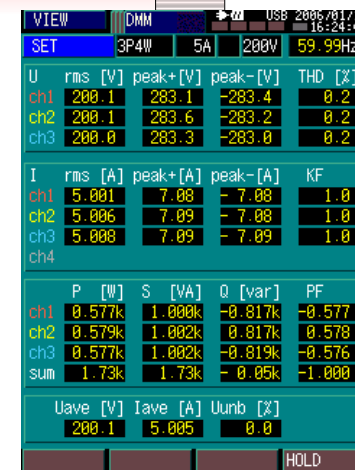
VIEW DMM USB 2006/07/1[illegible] 16:24:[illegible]

SET 3P4W 5A 200V 59.99Hz

| U | rms [V] | peak+[V] | peak-[V] | THD [%] |
|---|---|---|---|---|
| ch1 | 200.1 | 283.1 | -283.4 | 0.2 |
| ch2 | 200.1 | 283.6 | -283.2 | 0.2 |
| ch3 | 200.0 | 283.3 | -283.0 | 0.2 |

| I | rms [A] | peak+[A] | peak-[A] | KF |
|---|---|---|---|---|
| ch1 | 5.001 | 7.08 | - 7.08 | 1.0 |
| ch2 | 5.006 | 7.09 | - 7.08 | 1.0 |
| ch3 | 5.008 | 7.09 | - 7.09 | 1.0 |
| ch4 | | | | |

| | P [W] | S [VA] | Q [var] | PF |
|---|---|---|---|---|
| ch1 | 0.577k | 1.000k | -0.817k | -0.577 |
| ch2 | 0.579k | 1.002k | 0.817k | 0.578 |
| ch3 | 0.577k | 1.002k | -0.819k | -0.576 |
| sum | 1.73k | 1.73k | - 0.05k | -1.000 |

| Uave [V] | Iave [A] | Uunb [%] |
|---|---|---|
| 200.1 | 5.005 | 0.0 |

HOLD